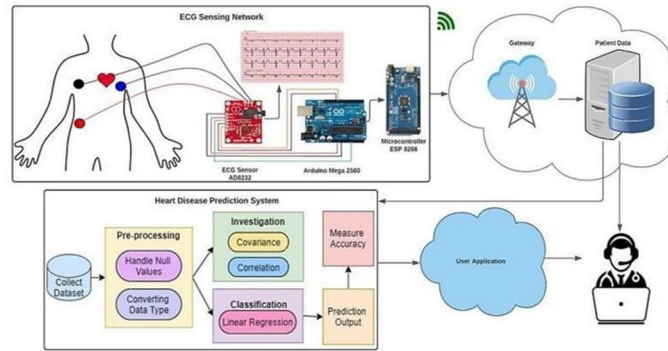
ECG Sensing Network

ECG Sensor AD8232

Arduino Mega 2560

Microcontroller ESP 8266

Gateway

Patient Data

Heart Disease Prediction System

Collect Dataset

Pre-processing

Handle Null Values

Converting Data Type

Investigation

Covariance

Correlation

Classification

Linear Regression

Measure Accuracy

Prediction Output

User Application